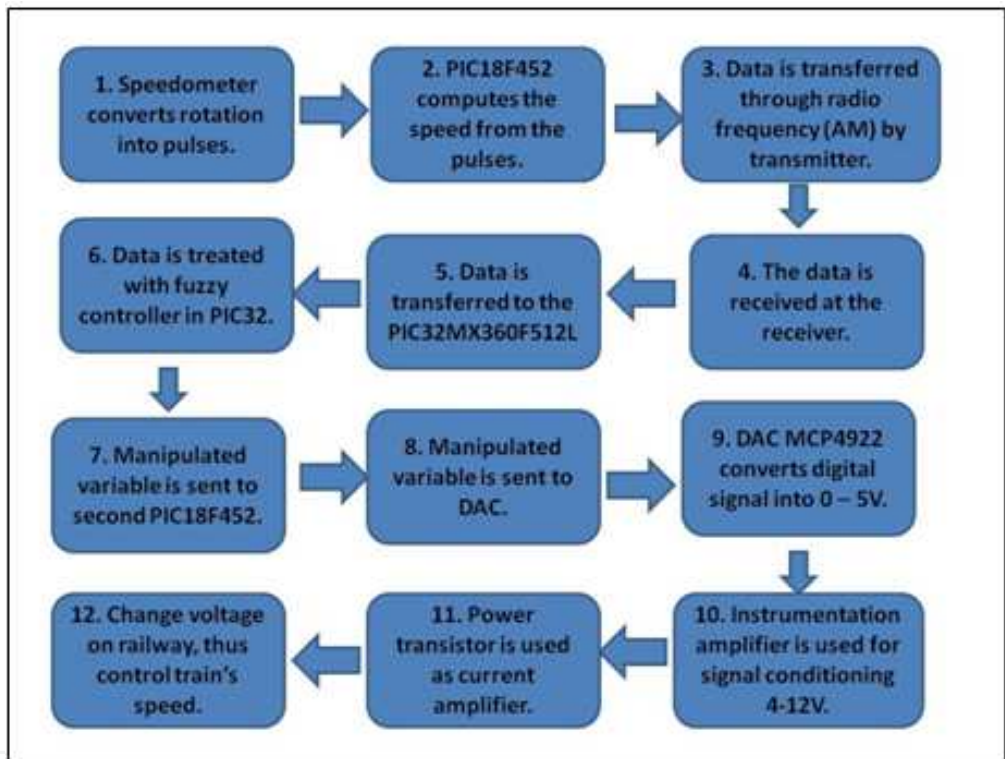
1. Speedometer converts rotation into pulses.

2. PIC18F452 computes the speed from the pulses.

3. Data is transferred through radio frequency (AM) by transmitter.

4. The data is received at the receiver.

5. Data is transferred to the PIC32MX360F512L

6. Data is treated with fuzzy controller in PIC32.

7. Manipulated variable is sent to second PIC18F452.

8. Manipulated variable is sent to DAC.

9. DAC MCP4922 converts digital signal into 0 – 5V.

10. Instrumentation amplifier is used for signal conditioning 4-12V.

11. Power transistor is used as current amplifier.

12. Change voltage on railway, thus control train's speed.